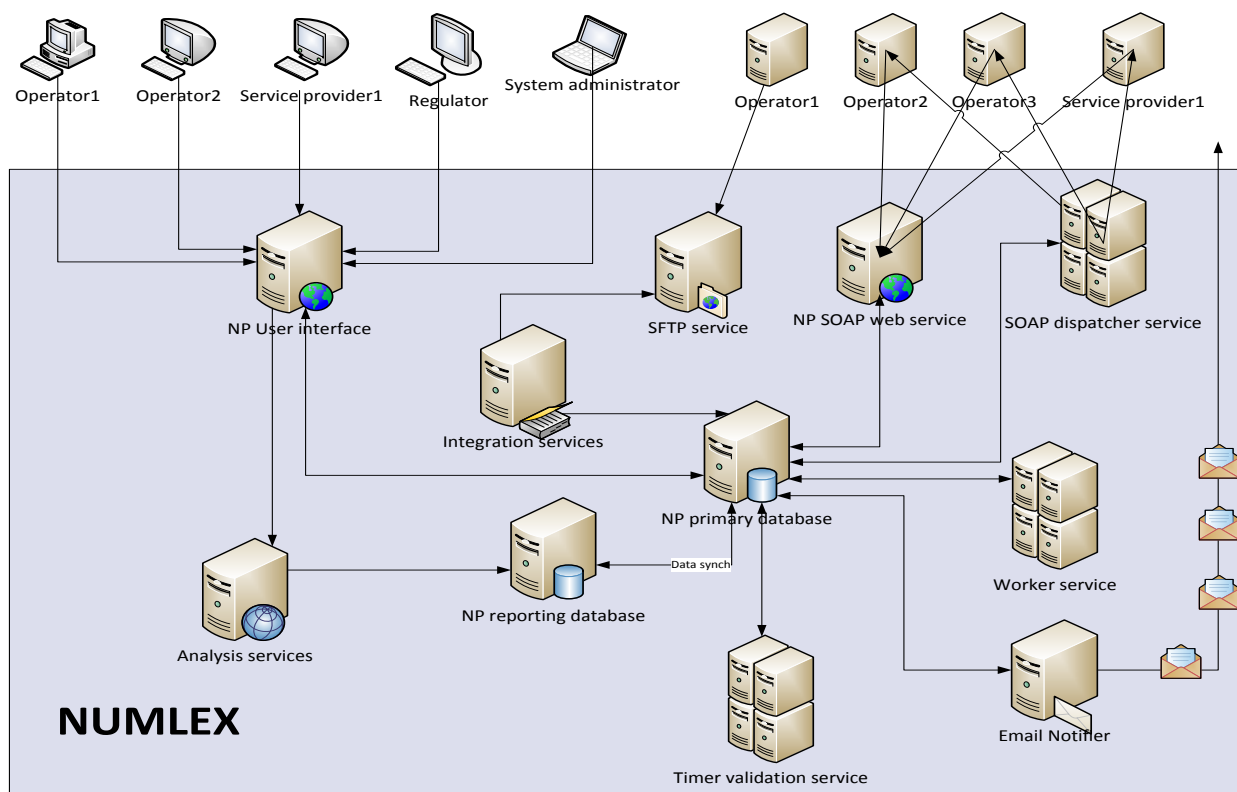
Operator1
Operator2
Service provider1
Regulator
System administrator
Operator1
Operator2
Operator3
Service provider1

NP User interface
SFTP service
NP SOAP web service
SOAP dispatcher service
Integration services
NP primary database
Worker service
Analysis services
NP reporting database
Data synch
Timer validation service
Email Notifier

NUMLEX